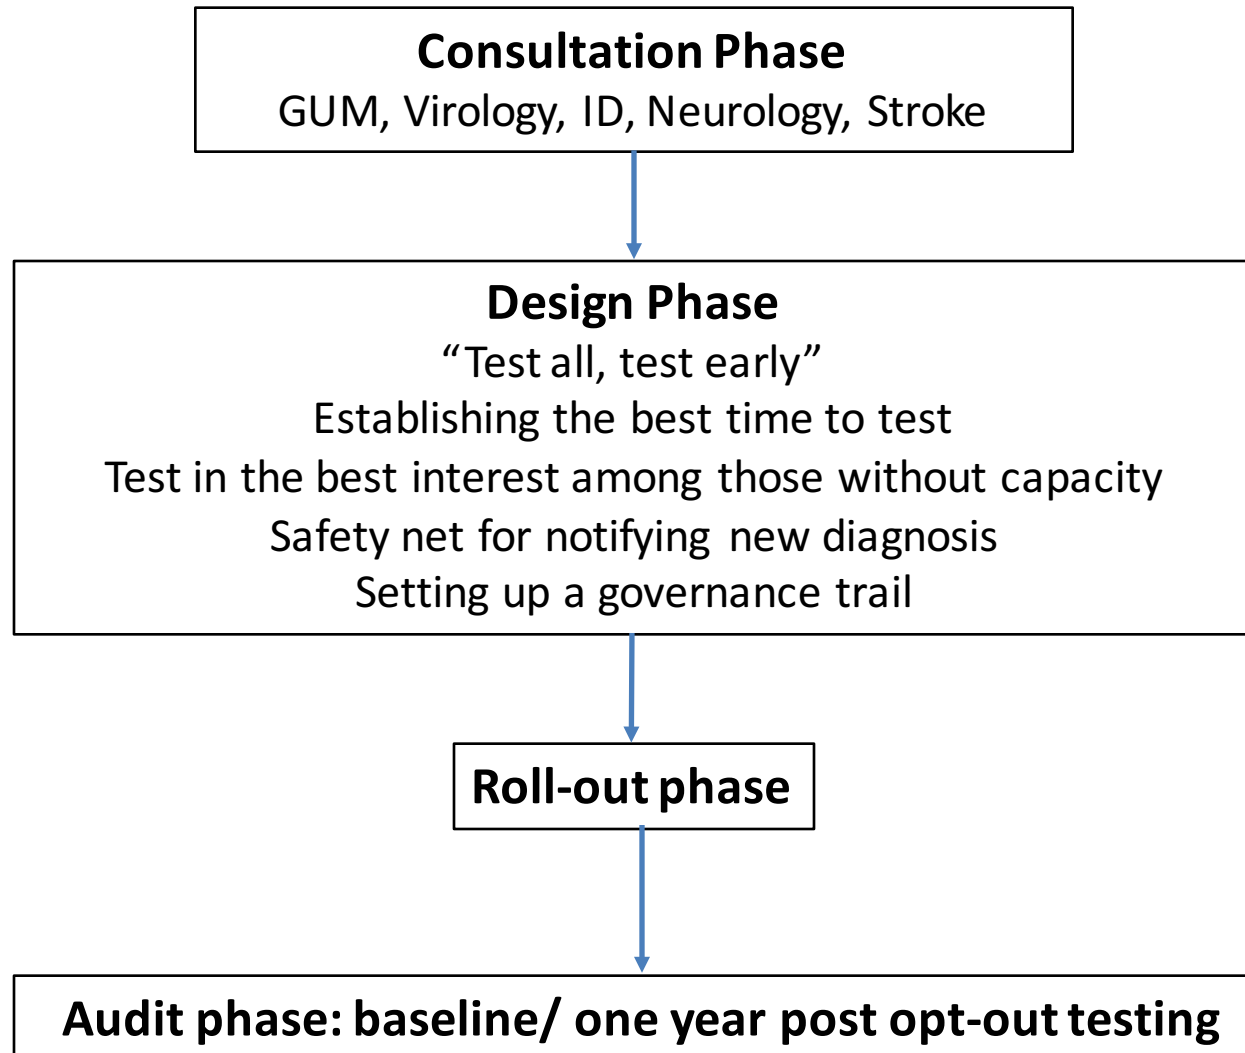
Consultation Phase
GUM, Virology, ID, Neurology, Stroke

Design Phase
“Test all, test early”
Establishing the best time to test
Test in the best interest among those without capacity
Safety net for notifying new diagnosis
Setting up a governance trail

Roll-out phase

Audit phase: baseline/ one year post opt-out testing